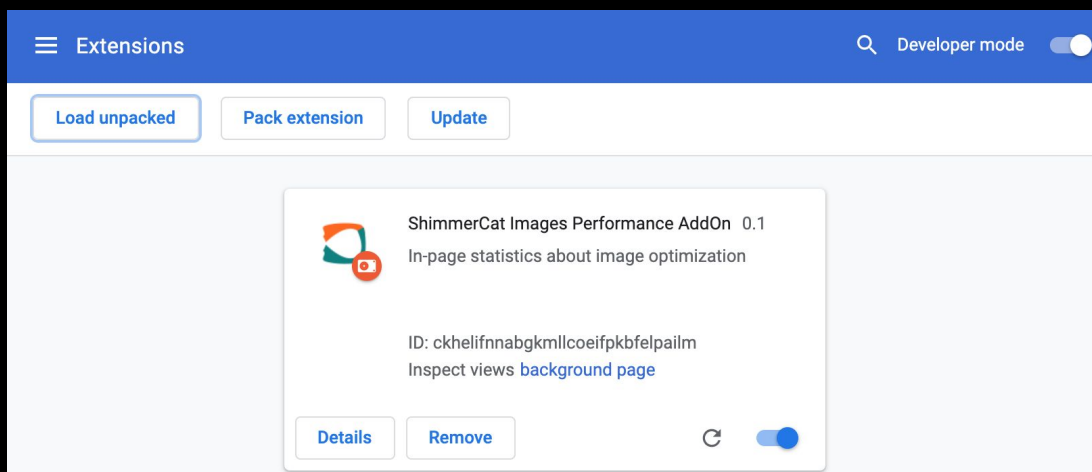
Extensions

Developer mode

Load unpacked

Pack extension

Update

ShimmerCat Images Performance AddOn 0.1

In-page statistics about image optimization

ID: ckhelifnnabgkmllcoeifpkbfelpailm

Inspect views background page

Details

Remove